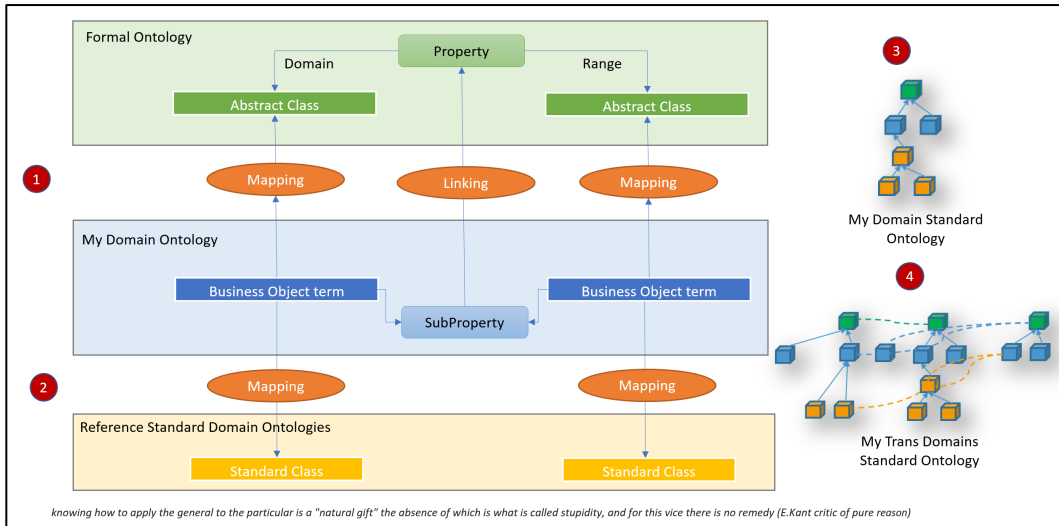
Formal Ontology

Property

Domain

Range

Abstract Class

Abstract Class

1

Mapping

Linking

Mapping

My Domain Ontology

Business Object term

Business Object term

SubProperty

2

Mapping

Mapping

Reference Standard Domain Ontologies

Standard Class

Standard Class

3

My Domain Standard Ontology

4

My Trans Domains Standard Ontology

knowing how to apply the general to the particular is a "natural gift" the absence of which is what is called stupidity, and for this vice there is no remedy (E.Kant critic of pure reason)